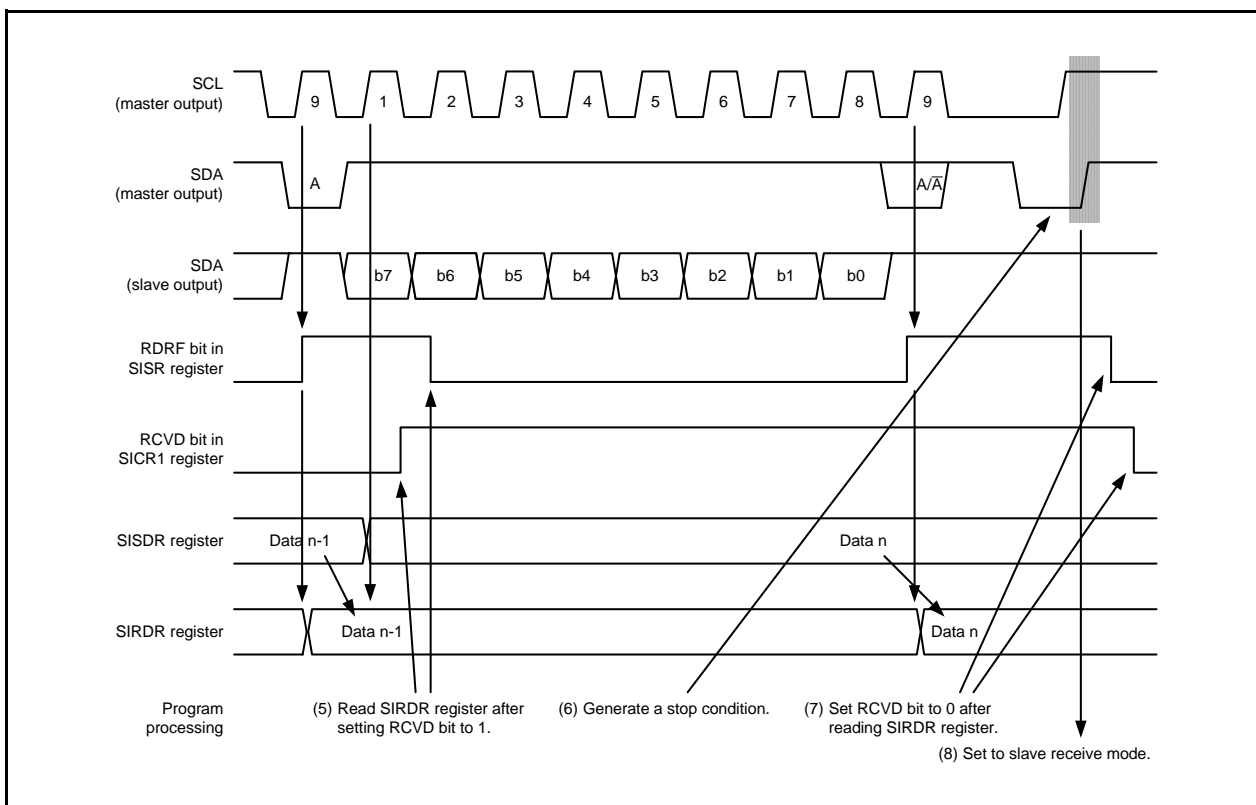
SCL
(master output)

9 1 2 3 4 5 6 7 8 9

SDA
(master output)

A

$A/\overline{A}$

SDA
(slave output)

b7 b6 b5 b4 b3 b2 b1 b0

RDRF bit in
SISR register

RCVD bit in
SICR1 register

SISDR register

Data n-1

Data n

SIRDR register

Data n-1

Data n

Program
processing

(5) Read SIRDR register after setting RCVD bit to 1.

(6) Generate a stop condition.

(7) Set RCVD bit to 0 after reading SIRDR register.

(8) Set to slave receive mode.